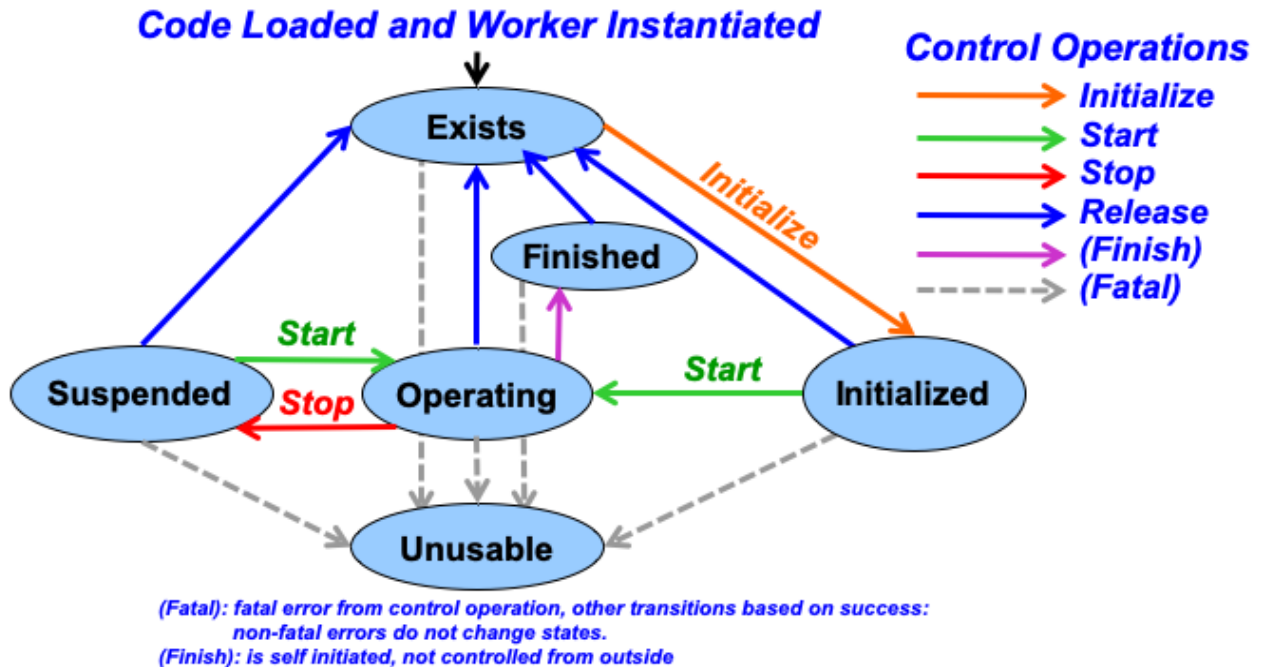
Code Loaded and Worker Instantiated

Control Operations
Initialize
Start
Stop
Release
(Finish)
(Fatal)

Exists

Initialize

Finished

Start

Start

Suspended

Stop

Operating

Initialized

Unusable

(Fatal): fatal error from control operation, other transitions based on success: non-fatal errors do not change states.
(Finish): is self initiated, not controlled from outside